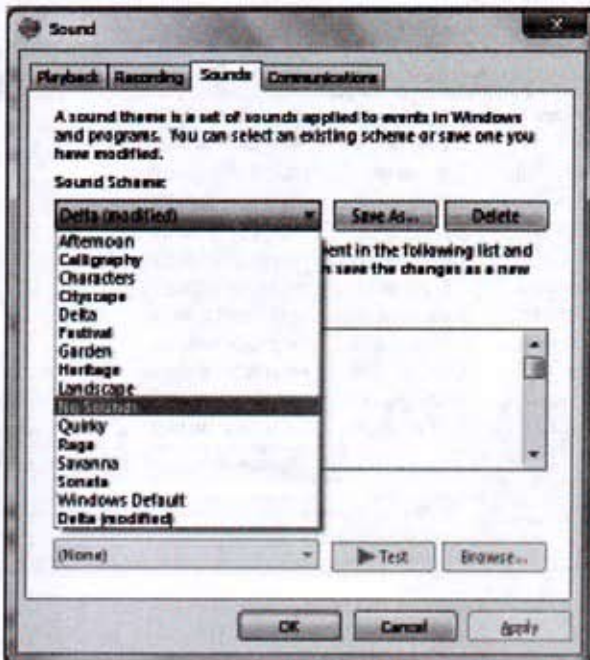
Sound

Playback Recording Sounds Communications

A sound theme is a set of sounds applied to events in Windows and programs. You can select an existing scheme or save one you have modified.

Sound Scheme:

Delta (modified)

Save As...

Delete

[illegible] ent in the following list and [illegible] n save the changes as a new

Afternoon
Calligraphy
Characters
Cityscape
Delta
Festival
Garden
Heritage
Landscape
No Sounds
Quirky
Raga
Savanna
Sonata
Windows Default
Delta (modified)

(None)

Test

Browse...

OK

Cancel

Apply